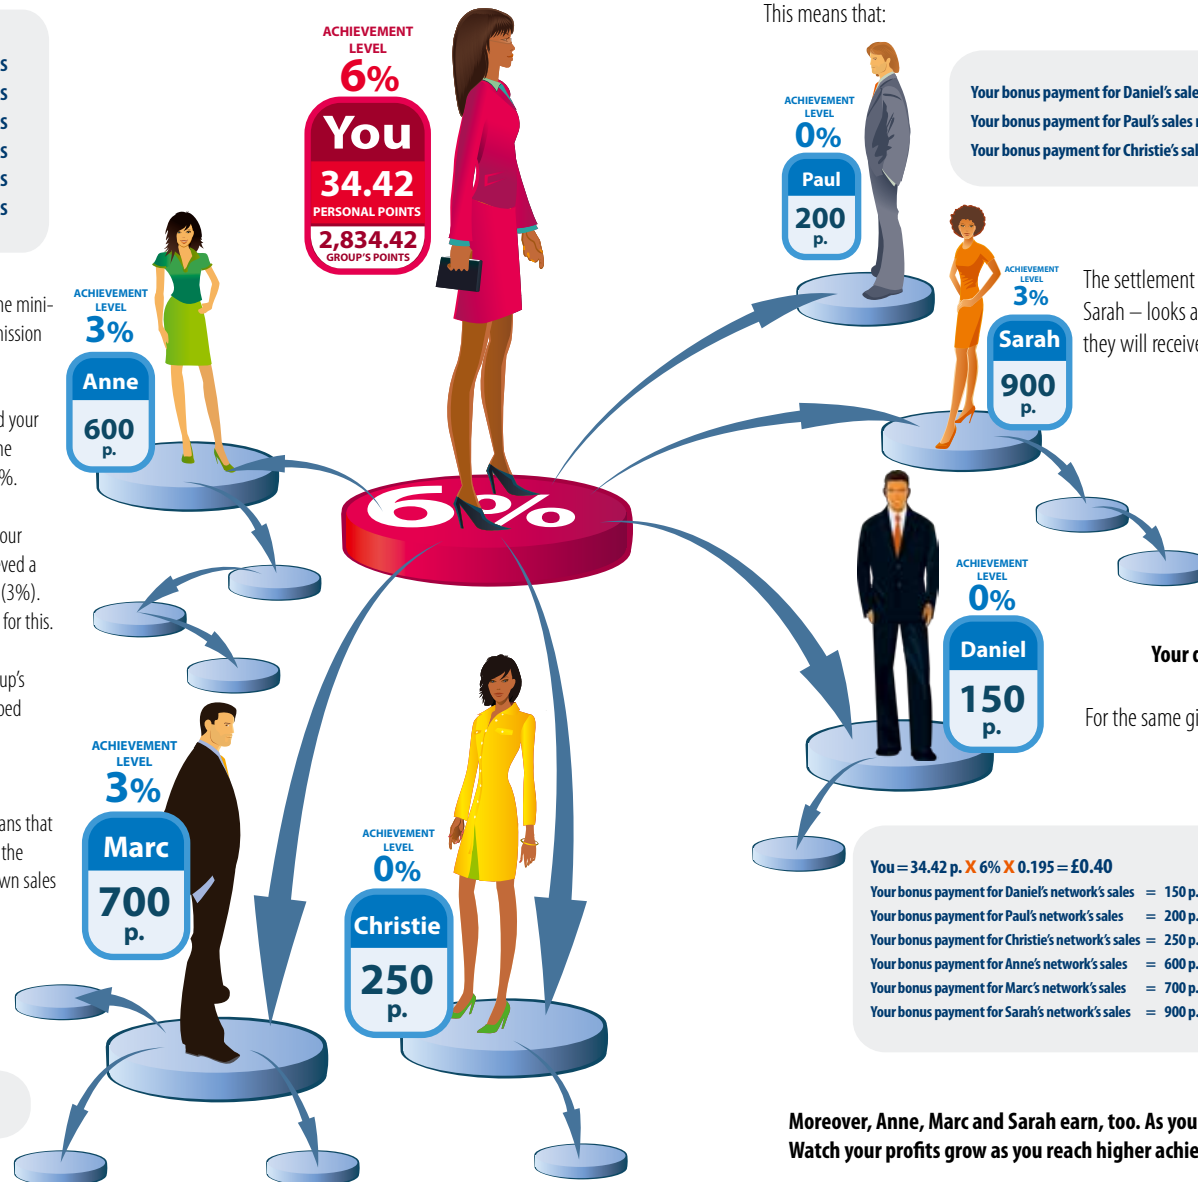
s
s
s
s
s
s

ne mini-
nission

d your
ne
%.

our
ved a
(3%).
for this.

up's
ped

ans that
the
wn sales

ACHIEVEMENT LEVEL
6%
You
34.42
PERSONAL POINTS
2,834.42
GROUP'S POINTS

ACHIEVEMENT LEVEL
3%
Anne
600
p.

ACHIEVEMENT LEVEL
3%
Marc
700
p.

ACHIEVEMENT LEVEL
0%
Christie
250
p.

6%

This means that:

ACHIEVEMENT LEVEL
0%
Paul
200
p.

Your bonus payment for Daniel's sale
Your bonus payment for Paul's sales
Your bonus payment for Christie's sal

ACHIEVEMENT LEVEL
3%
Sarah
900
p.

The settlement
Sarah – looks a
they will receive

ACHIEVEMENT LEVEL
0%
Daniel
150
p.

Your c

For the same gi

You = 34.42 p. X 6% X 0.195 = £0.40

| | | |
|---|---|---|
| Your bonus payment for Daniel's network's sales | = | 150 p. |
| Your bonus payment for Paul's network's sales | = | 200 p. |
| Your bonus payment for Christie's network's sales | = | 250 p. |
| Your bonus payment for Anne's network's sales | = | 600 p. |
| Your bonus payment for Marc's network's sales | = | 700 p. |
| Your bonus payment for Sarah's network's sales | = | 900 p. |

Moreover, Anne, Marc and Sarah earn, too. As you
Watch your profits grow as you reach higher achie